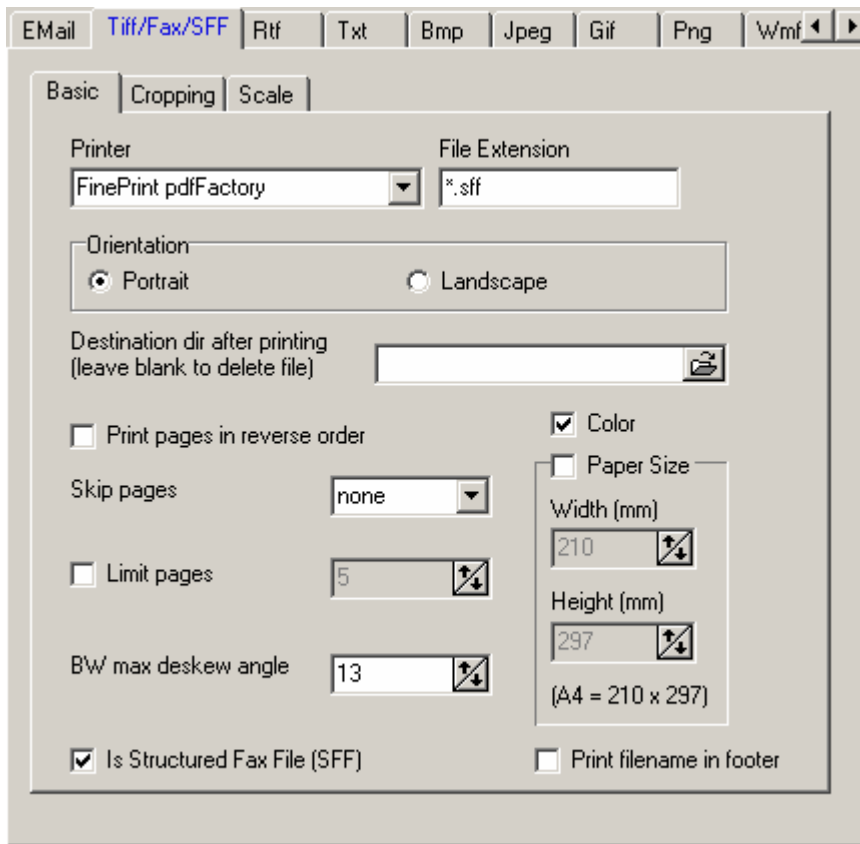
EMail Tiff/Fax/SFF Rtf Txt Bmp Jpeg Gif Png Wmf

Basic Cropping Scale

Printer
FinePrint pdfFactory

File Extension
*.sff

Orientation
Portrait
Landscape

Destination dir after printing (leave blank to delete file)

Print pages in reverse order

Color

Paper Size

Skip pages
none

Width (mm)
210

Limit pages
5

Height (mm)
297

BW max deskew angle
13

(A4 = 210 x 297)

Is Structured Fax File (SFF)

Print filename in footer